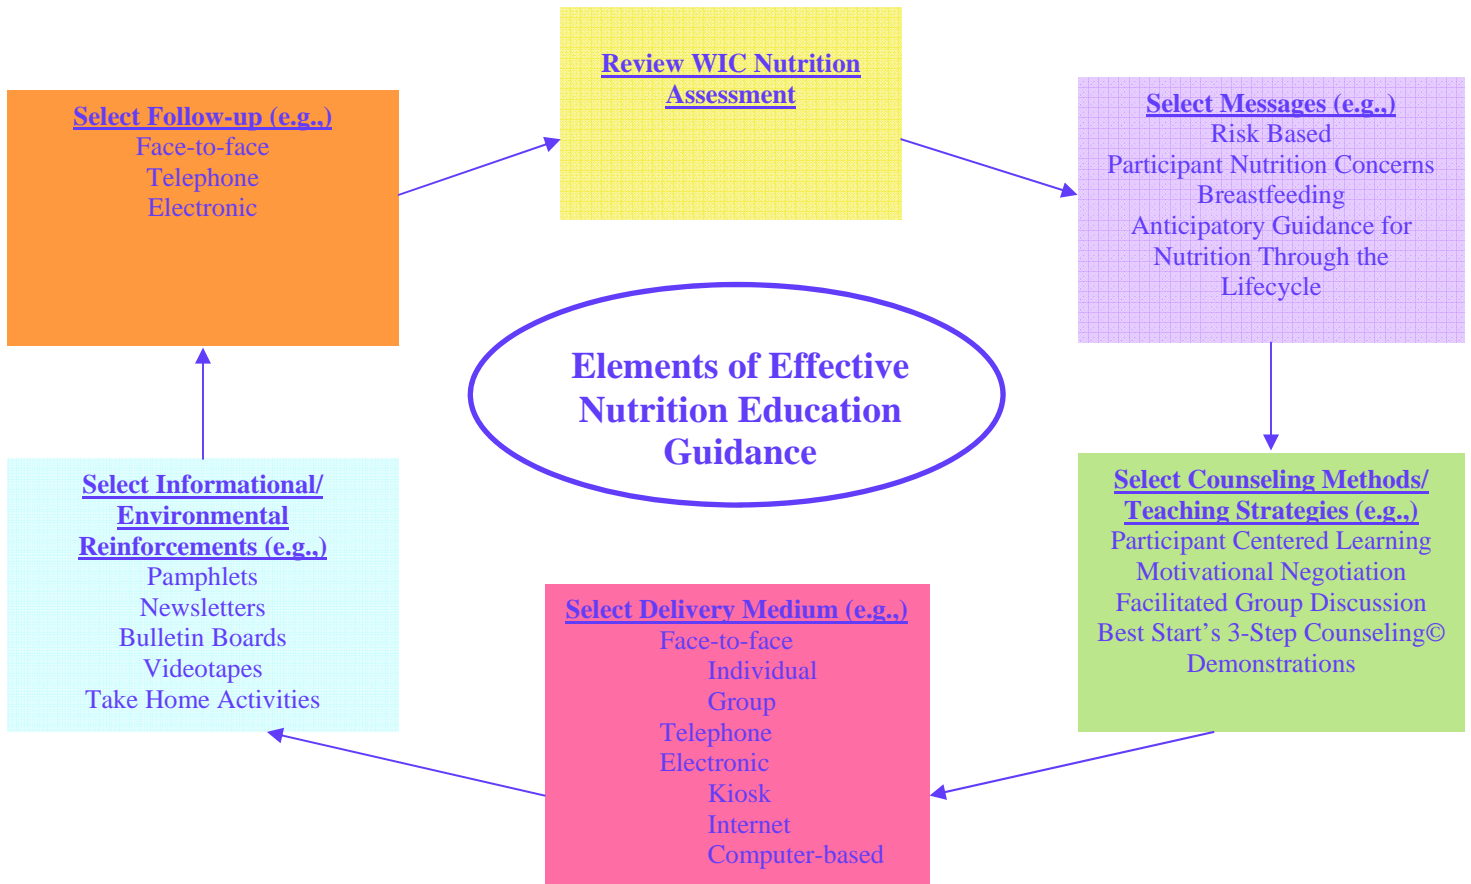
Review WIC Nutrition Assessment

Select Messages (e.g.,)
Risk Based
Participant Nutrition Concerns
Breastfeeding
Anticipatory Guidance for Nutrition Through the Lifecycle

Select Counseling Methods/ Teaching Strategies (e.g.,)
Participant Centered Learning
Motivational Negotiation
Facilitated Group Discussion
Best Start's 3-Step Counseling©
Demonstrations

Select Delivery Medium (e.g.,)
Face-to-face
Individual
Group
Telephone
Electronic
Kiosk
Internet
Computer-based

Select Informational/ Environmental Reinforcements (e.g.,)
Pamphlets
Newsletters
Bulletin Boards
Videotapes
Take Home Activities

Select Follow-up (e.g.,)
Face-to-face
Telephone
Electronic

Elements of Effective Nutrition Education Guidance